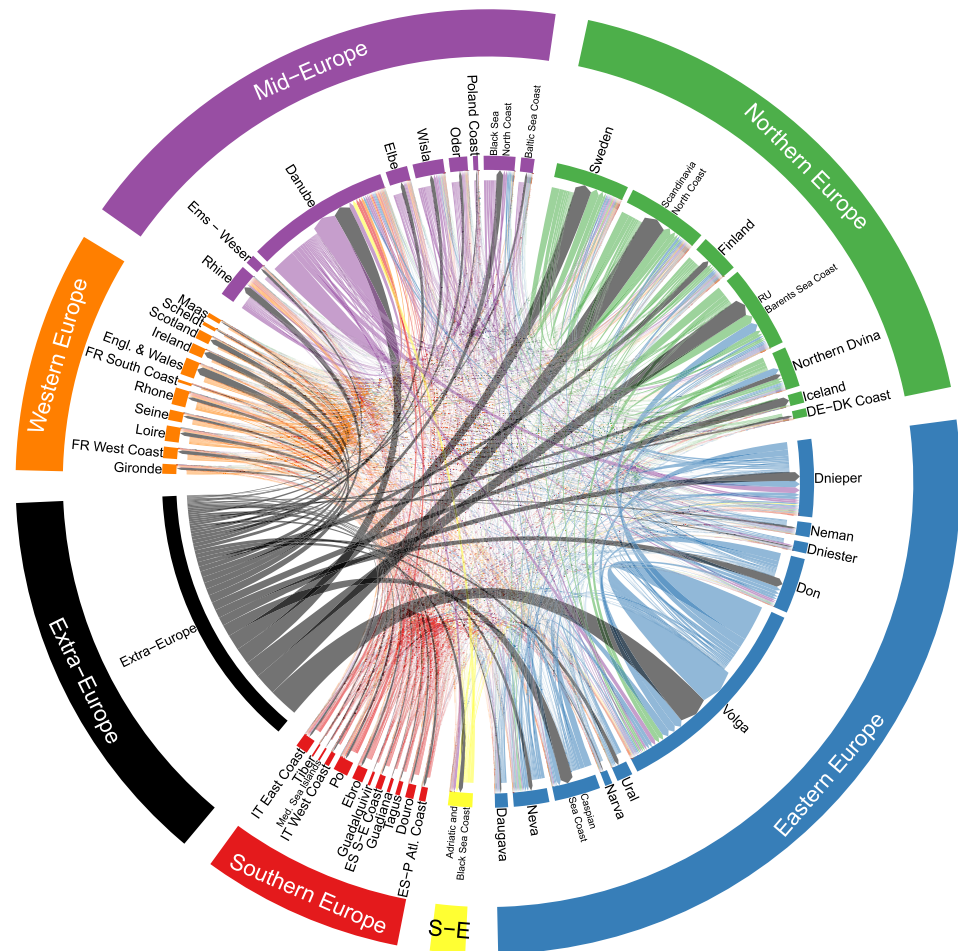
Mid−Europe

Northern Europe

Western Europe

Extra−Europe

Eastern Europe

Southern Europe

S−E

Danube
Elbe
Wisla
Oder
Poland Coast
Black Sea North Coast
Baltic Sea Coast
Ems − Weser
Rhine

Sweden
Scandinavia North Coast
Finland
RU Barents Sea Coast
Northern Dvina
Iceland
DE−DK Coast

Maas
Scheldt
Scotland
Ireland
Engl. & Wales
FR South Coast
Rhone
Seine
Loire
FR West Coast
Gironde

Extra−Europe

Dnieper
Neman
Dniester
Don
Volga
Ural
Narva
Caspian Sea Coast
Neva
Daugava

Adriatic and Black Sea Coast

IT East Coast
Med. Sea Islands
Tiber
IT West Coast
Po
Ebro
Guadalquivir
ES S−Coast
Guadiana
Tagus
Douro
ES−P Atl. Coast